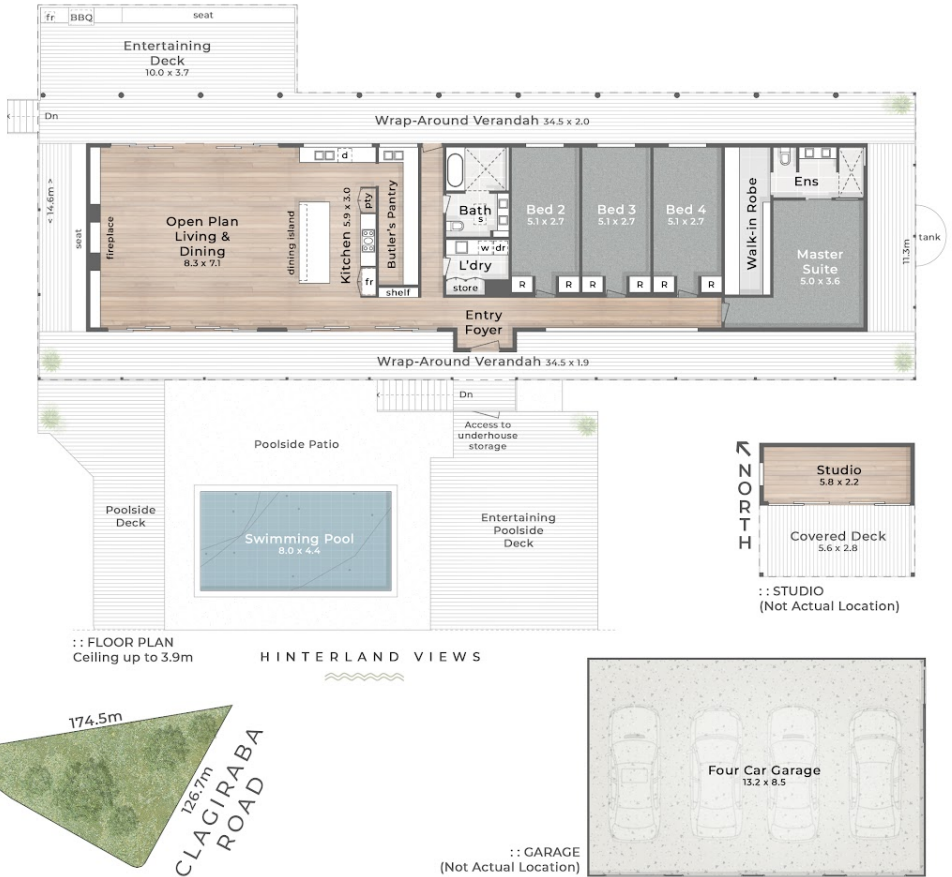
fr BBQ seat

Entertaining Deck
10.0 x 3.7

Dn

Wrap-Around Verandah 34.5 x 2.0

< 14.6m >

seat

fireplace

d

Open Plan Living & Dining
8.3 x 7.1

dining island

Kitchen 5.9 x 3.0

pty

Butler's Pantry

fr

shelf

Bath

s

w dr

L'dry

store

Bed 2
5.1 x 2.7

Bed 3
5.1 x 2.7

Bed 4
5.1 x 2.7

R R R R R R

Walk-in Robe

Ens

Master Suite
5.0 x 3.6

11.3m

tank

Entry Foyer

Wrap-Around Verandah 34.5 x 1.9

Dn

Access to underhouse storage

Poolside Patio

Poolside Deck

Swimming Pool
8.0 x 4.4

Entertaining Poolside Deck

NORTH

Studio
5.8 x 2.2

Covered Deck
5.6 x 2.8

: : STUDIO
(Not Actual Location)

: : FLOOR PLAN
Ceiling up to 3.9m

HINTERLAND VIEWS

174.5m

126.7m

CLAGIRABA ROAD

Four Car Garage
13.2 x 8.5

: : GARAGE
(Not Actual Location)